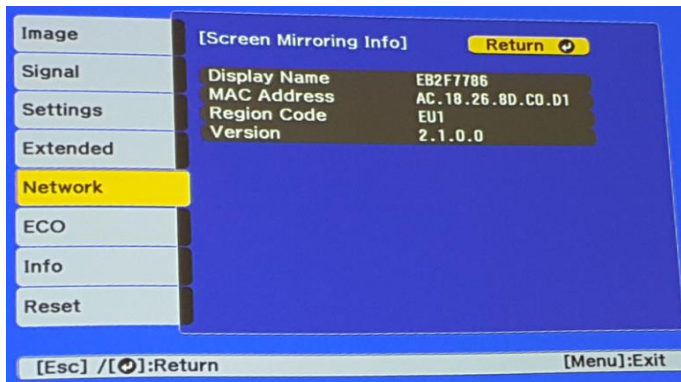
Image
Signal
Settings
Extended
Network
ECO
Info
Reset

[Screen Mirroring Info]
Return

| Display Name | EB2F7786 |
|---|---|
| MAC Address | AC.18.26.8D.C0.D1 |
| Region Code | EU1 |
| Version | 2.1.0.0 |

[Esc] /[⏎]:Return
[Menu]:Exit